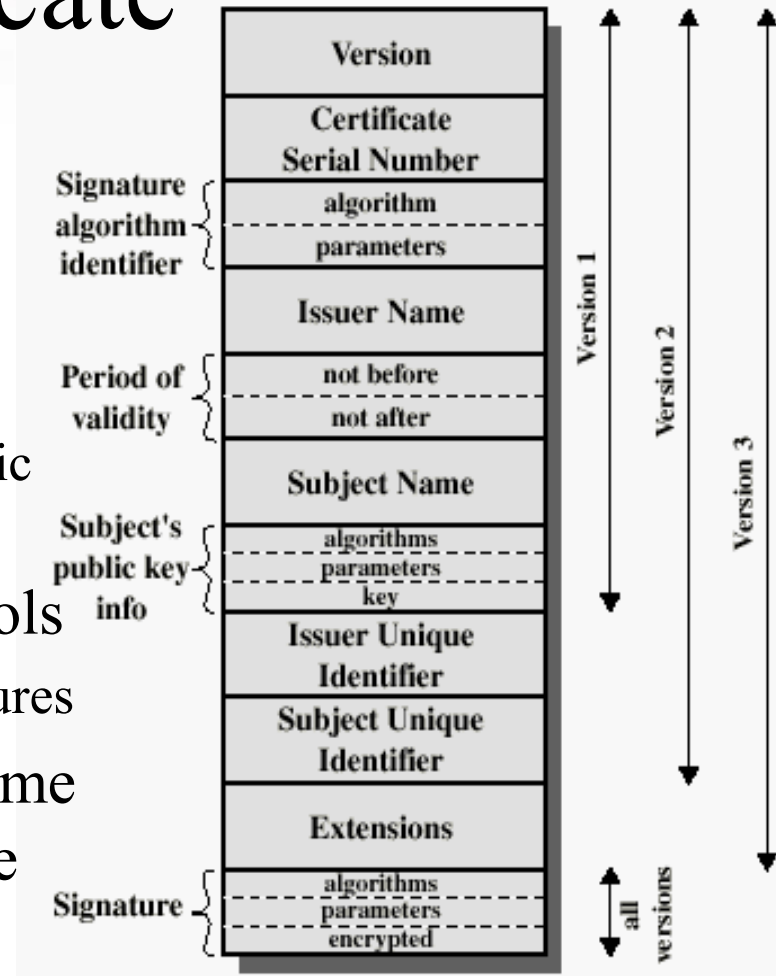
cate

ic

ols

ures

me

e

Signature algorithm identifier

Period of validity

Subject's public key info

Signature

Version

Certificate Serial Number

algorithm

parameters

Issuer Name

not before

not after

Subject Name

algorithms

parameters

key

Issuer Unique Identifier

Subject Unique Identifier

Extensions

algorithms

parameters

encrypted

Version 1

Version 2

Version 3

all versions